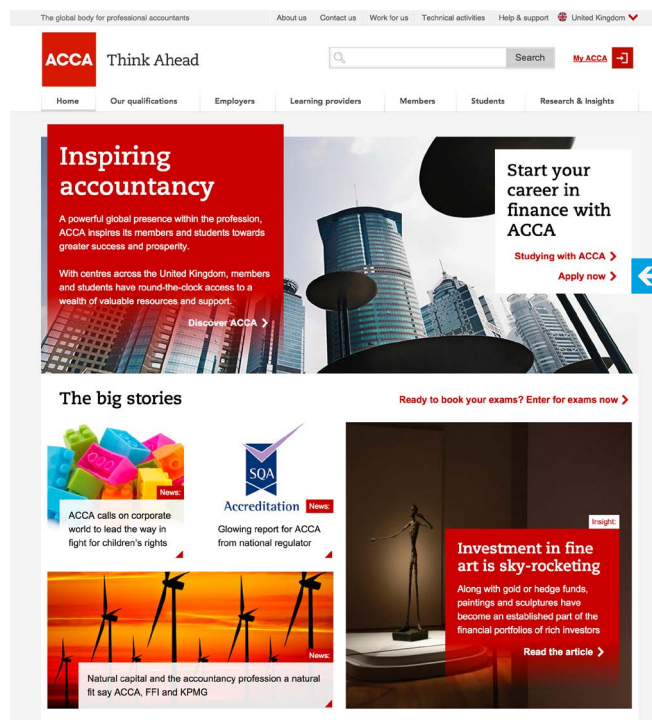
The global body for professional accountants About us Contact us Work for us Technical activities Help & support United Kingdom

ACCA Think Ahead

Search My ACCA

Home Our qualifications Employers Learning providers Members Students Research & Insights

Inspiring accountancy

A powerful global presence within the profession, ACCA inspires its members and students towards greater success and prosperity.

With centres across the United Kingdom, members and students have round-the-clock access to a wealth of valuable resources and support.

Discover ACCA

Start your career in finance with ACCA

Studying with ACCA

Apply now

The big stories

Ready to book your exams? Enter for exams now

News:

ACCA calls on corporate world to lead the way in fight for children's rights

SQA

Accreditation News:

Glowing report for ACCA from national regulator

Insight:

Investment in fine art is sky-rocketing

Along with gold or hedge funds, paintings and sculptures have become an established part of the financial portfolios of rich investors

Read the article

News:

Natural capital and the accountancy profession a natural fit say ACCA, FFI and KPMG